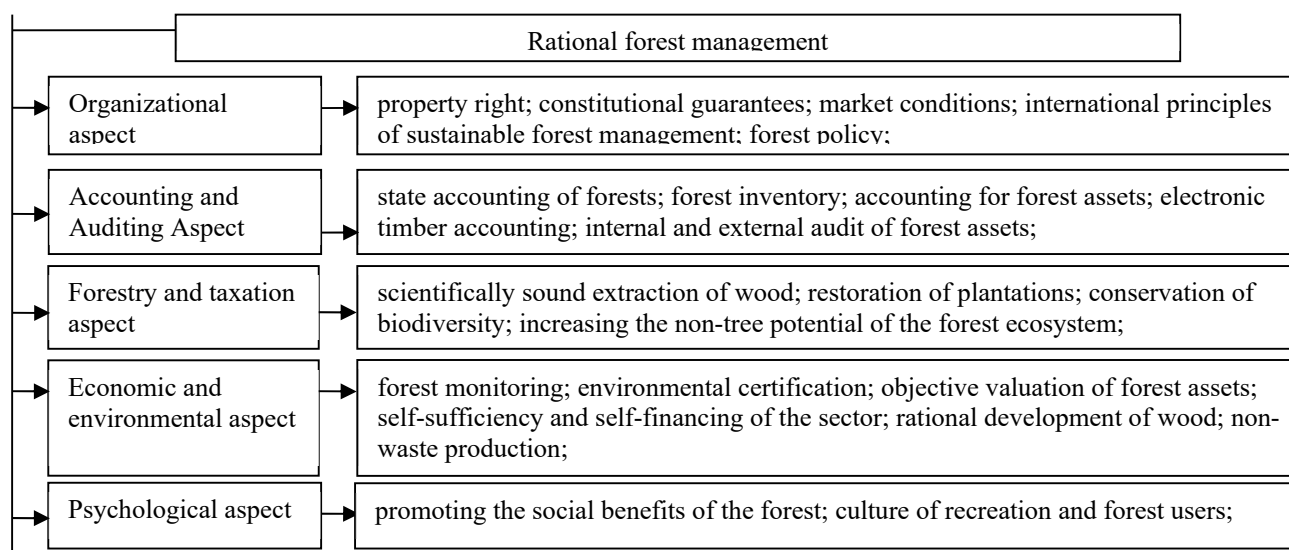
Rational forest management

Organizational aspect

property right; constitutional guarantees; market conditions; international principles of sustainable forest management; forest policy;

Accounting and Auditing Aspect

state accounting of forests; forest inventory; accounting for forest assets; electronic timber accounting; internal and external audit of forest assets;

Forestry and taxation aspect

scientifically sound extraction of wood; restoration of plantations; conservation of biodiversity; increasing the non-tree potential of the forest ecosystem;

Economic and environmental aspect

forest monitoring; environmental certification; objective valuation of forest assets; self-sufficiency and self-financing of the sector; rational development of wood; non-waste production;

Psychological aspect

promoting the social benefits of the forest; culture of recreation and forest users;